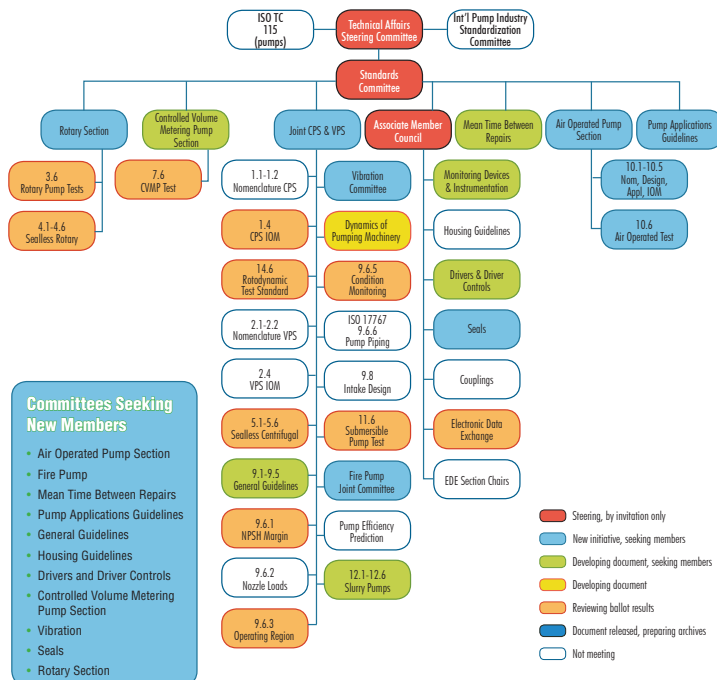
ISO TC 115 (pumps)

Technical Affairs Steering Committee

Int'l Pump Industry Standardization Committee

Standards Committee

Rotary Section

Controlled Volume Metering Pump Section

Joint CPS & VPS

Associate Member Council

Mean Time Between Repairs

Air Operated Pump Section

Pump Applications Guidelines

3.6 Rotary Pump Tests

4.1-4.6 Sealless Rotary

7.6 CVMP Test

1.1-1.2 Nomenclature CPS

Vibration Committee

1.4 CPS IOM

Dynamics of Pumping Machinery

14.6 Rotodynamic Test Standard

9.6.5 Condition Monitoring

2.1-2.2 Nomenclature VPS

ISO 17767 9.6.6 Pump Piping

2.4 VPS IOM

9.8 Intake Design

5.1-5.6 Sealless Centrifugal

11.6 Submersible Pump Test

9.1-9.5 General Guidelines

Fire Pump Joint Committee

9.6.1 NPSH Margin

Pump Efficiency Prediction

9.6.2 Nozzle Loads

12.1-12.6 Slurry Pumps

9.6.3 Operating Region

Monitoring Devices & Instrumentation

Housing Guidelines

Drivers & Driver Controls

Seals

Couplings

Electronic Data Exchange

EDE Section Chairs

10.1-10.5 Nom, Design, Appl, IOM

10.6 Air Operated Test

Committees Seeking New Members

• Air Operated Pump Section
• Fire Pump
• Mean Time Between Repairs
• Pump Applications Guidelines
• General Guidelines
• Housing Guidelines
• Drivers and Driver Controls
• Controlled Volume Metering Pump Section
• Vibration
• Seals
• Rotary Section

Steering, by invitation only
New initiative, seeking members
Developing document, seeking members
Developing document
Reviewing ballot results
Document released, preparing archives
Not meeting